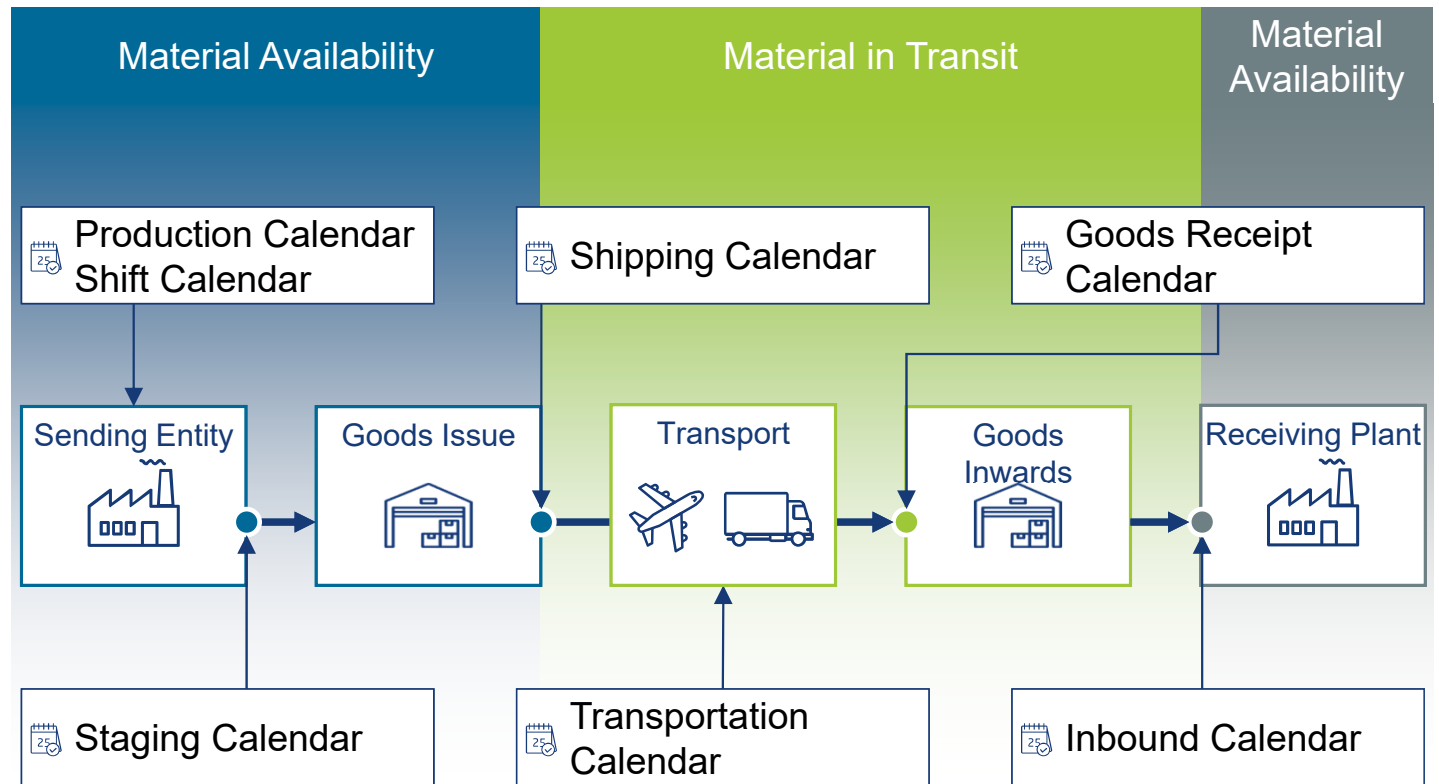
Material Availability

Material in Transit

Material Availability

25 Production Calendar Shift Calendar

25 Shipping Calendar

25 Goods Receipt Calendar

Sending Entity

Goods Issue

Transport

Goods Inwards

Receiving Plant

25 Staging Calendar

25 Transportation Calendar

25 Inbound Calendar